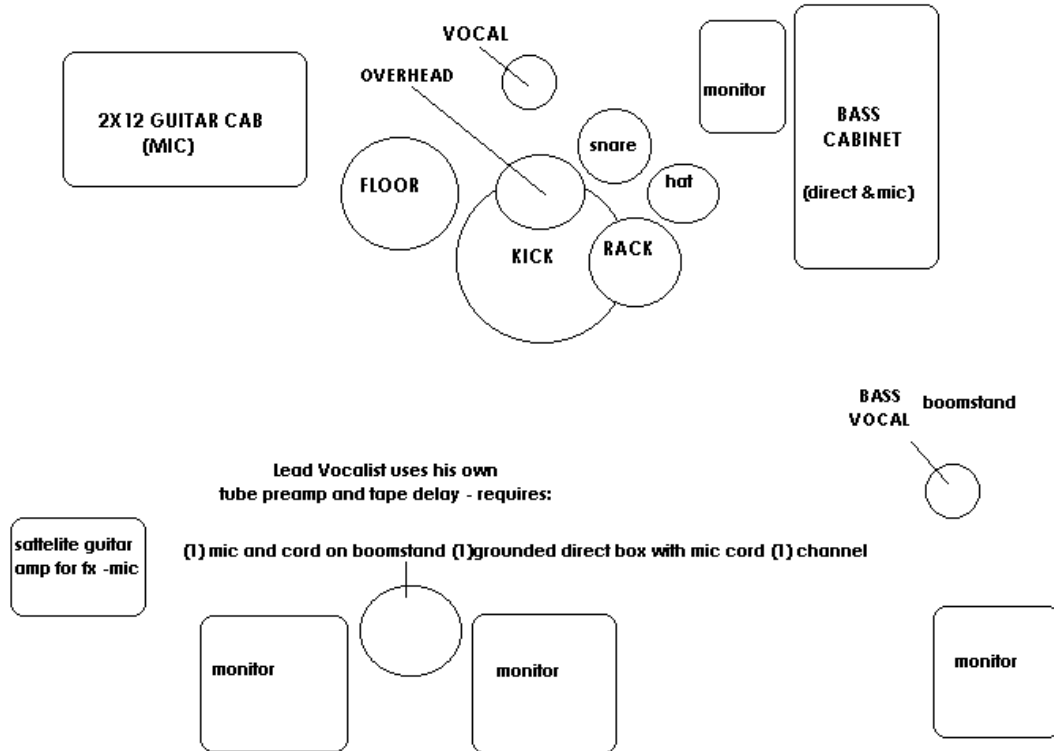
VOCAL

OVERHEAD

2X12 GUITAR CAB
(MIC)

monitor

BASS
CABINET

(direct &mic)

snare

hat

FLOOR

KICK

RACK

BASS
VOCAL

boomstand

Lead Vocalist uses his own
tube preamp and tape delay - requires:

sattelite guitar
amp for fx -mic

(1) mic and cord on boomstand (1)grounded direct box with mic cord (1) channel

monitor

monitor

monitor